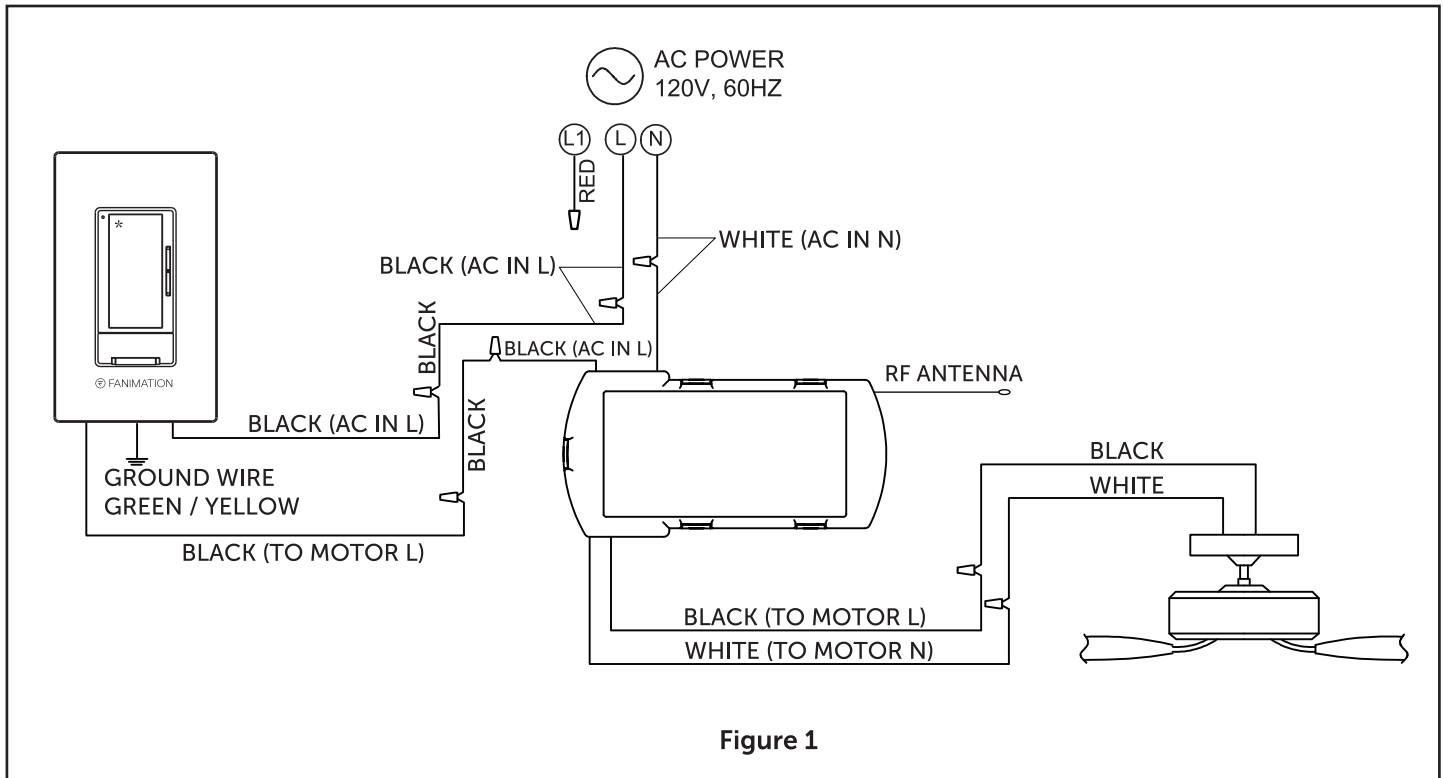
AC POWER
120V, 60HZ

L1 L N

RED

WHITE (AC IN N)

BLACK (AC IN L)

BLACK

BLACK (AC IN L)

FANIMATION

RF ANTENNA

BLACK (AC IN L)

BLACK

GROUND WIRE
GREEN / YELLOW

BLACK (TO MOTOR L)

BLACK

WHITE

BLACK (TO MOTOR L)

WHITE (TO MOTOR N)

Figure 1